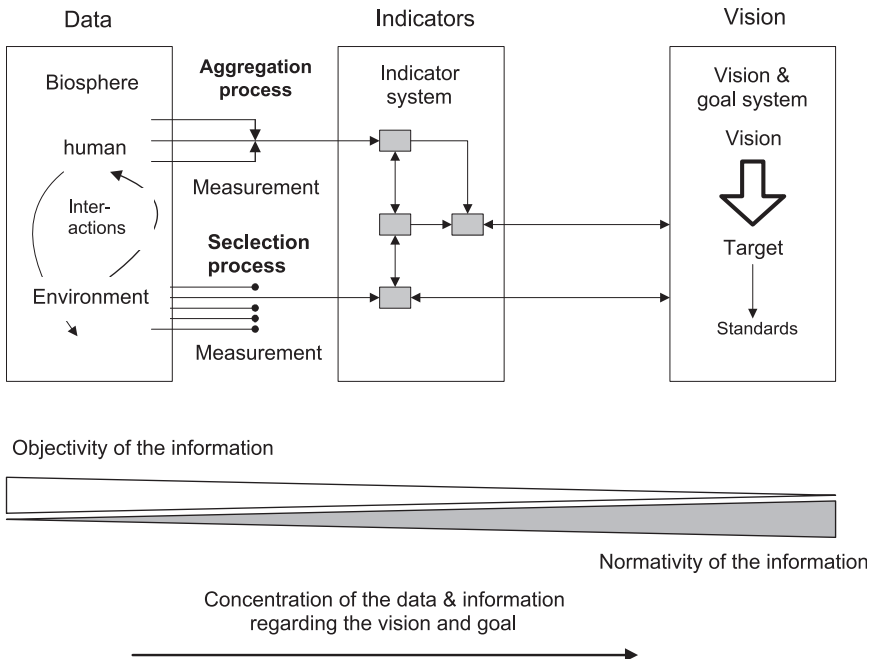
Data

Indicators

Vision

Biosphere

Aggregation process

Indicator system

Vision & goal system

human

Vision

Measurement

Inter-actions

Seclection process

Target

Environment

Standards

Measurement

Objectivity of the information

Normativity of the information

Concentration of the data & information regarding the vision and goal